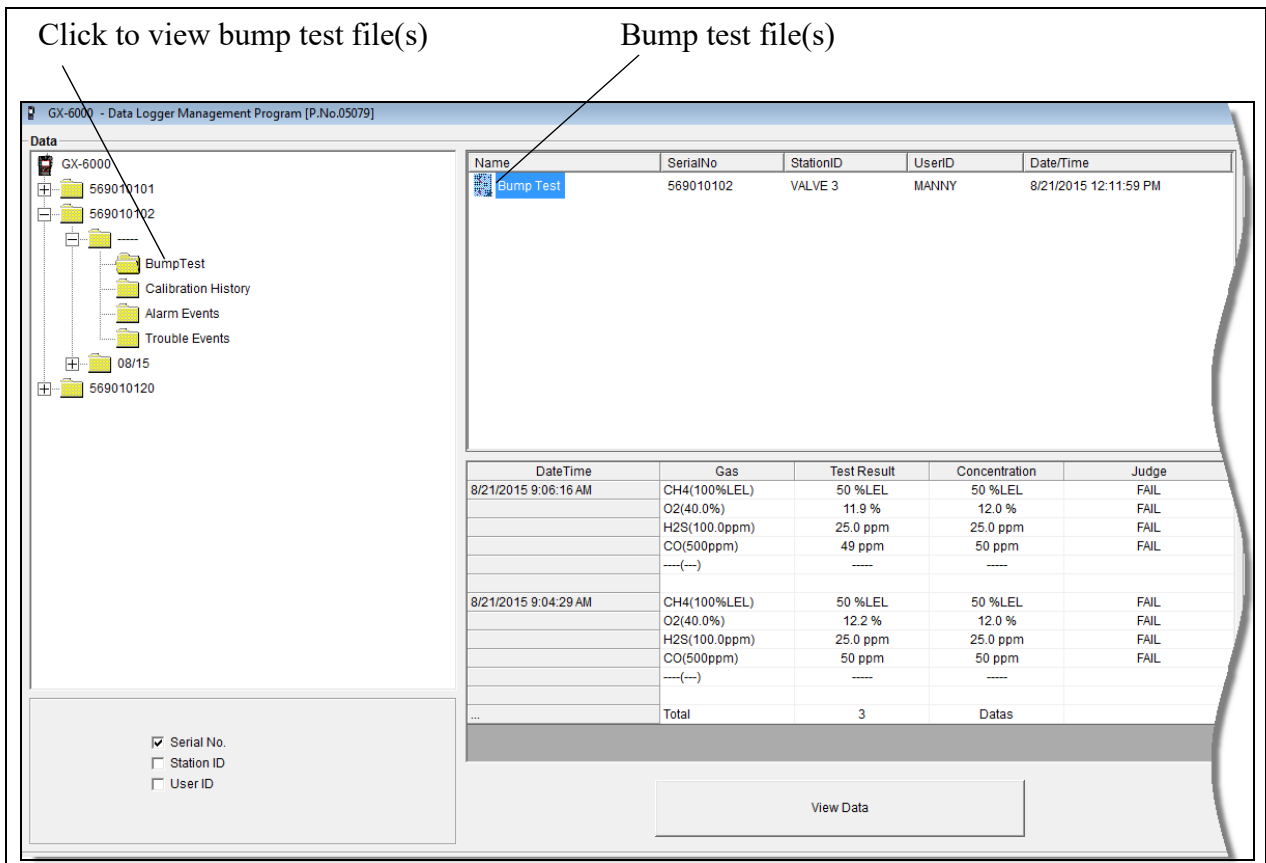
Click to view bump test file(s)

Bump test file(s)

GX-6000 - Data Logger Management Program [P.No.05079]

Data

GX-6000
569010101
569010102
-----
BumpTest
Calibration History
Alarm Events
Trouble Events
08/15
569010120

| Name | SerialNo | StationID | UserID | Date/Time |
|---|---|---|---|---|
| Bump Test | 569010102 | VALVE 3 | MANNY | 8/21/2015 12:11:59 PM |

| DateTime | Gas | Test Result | Concentration | Judge |
|---|---|---|---|---|
| 8/21/2015 9:06:16 AM | CH4(100%LEL) | 50 %LEL | 50 %LEL | FAIL |
| | O2(40.0%) | 11.9 % | 12.0 % | FAIL |
| | H2S(100.0ppm) | 25.0 ppm | 25.0 ppm | FAIL |
| | CO(500ppm) | 49 ppm | 50 ppm | FAIL |
| | ----(---) | ----- | ----- | |
| | | | | |
| 8/21/2015 9:04:29 AM | CH4(100%LEL) | 50 %LEL | 50 %LEL | FAIL |
| | O2(40.0%) | 12.2 % | 12.0 % | FAIL |
| | H2S(100.0ppm) | 25.0 ppm | 25.0 ppm | FAIL |
| | CO(500ppm) | 50 ppm | 50 ppm | FAIL |
| | ----(---) | ----- | ----- | |
| | | | | |
| ... | Total | 3 | Datas | |

☑ Serial No.
☐ Station ID
☐ User ID

View Data